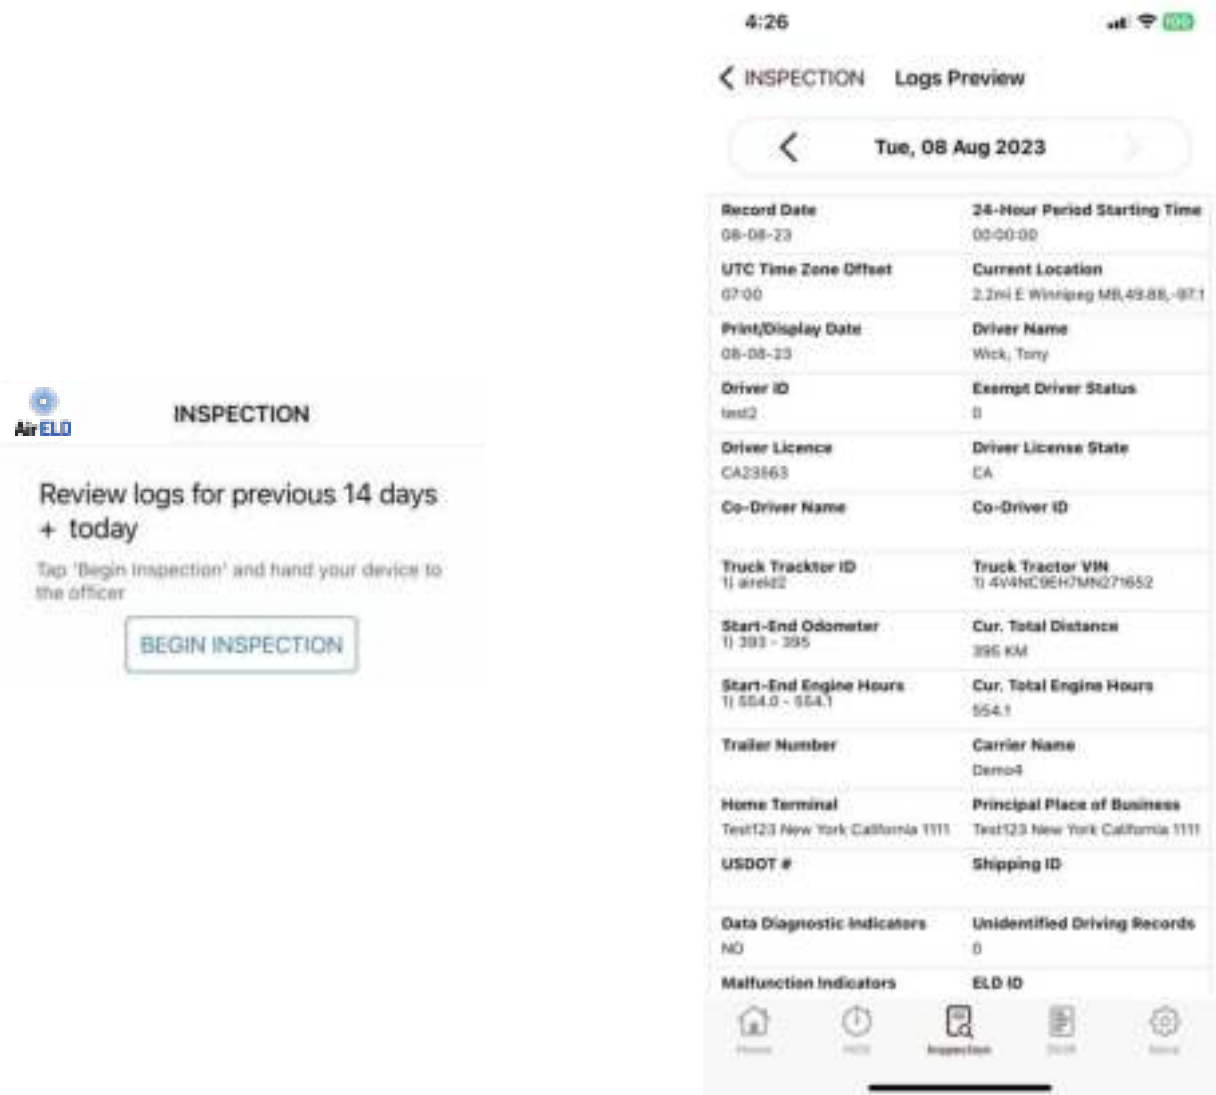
Air ELD

INSPECTION

Review logs for previous 14 days + today

Tap 'Begin Inspection' and hand your device to the officer

BEGIN INSPECTION

4:26

INSPECTION Logs Preview

Tue, 08 Aug 2023

| | |
|---|---|
| Record Date<br>08-08-23 | 24-Hour Period Starting Time<br>00:00:00 |
| UTC Time Zone Offset<br>07:00 | Current Location<br>2.2mi E Winnipeg MB,49.88,-97.1 |
| Print/Display Date<br>08-08-23 | Driver Name<br>Wick, Tony |
| Driver ID<br>test2 | Exempt Driver Status<br>0 |
| Driver Licence<br>CA23563 | Driver License State<br>CA |
| Co-Driver Name | Co-Driver ID |
| Truck Tracktor ID<br>1) areld2 | Truck Tractor VIN<br>1) 4V4NC9EH7MN271652 |
| Start-End Odometer<br>1) 393 - 395 | Cur. Total Distance<br>395 KM |
| Start-End Engine Hours<br>1) 554.0 - 554.1 | Cur. Total Engine Hours<br>554.1 |
| Trailer Number | Carrier Name<br>Demo4 |
| Home Terminal<br>Test123 New York California 1111 | Principal Place of Business<br>Test123 New York California 1111 |
| USDOT # | Shipping ID |
| Data Diagnostic Indicators<br>NO | Unidentified Driving Records<br>0 |
| Malfunction Indicators | ELD ID |

Home HOS Inspection DVIR More